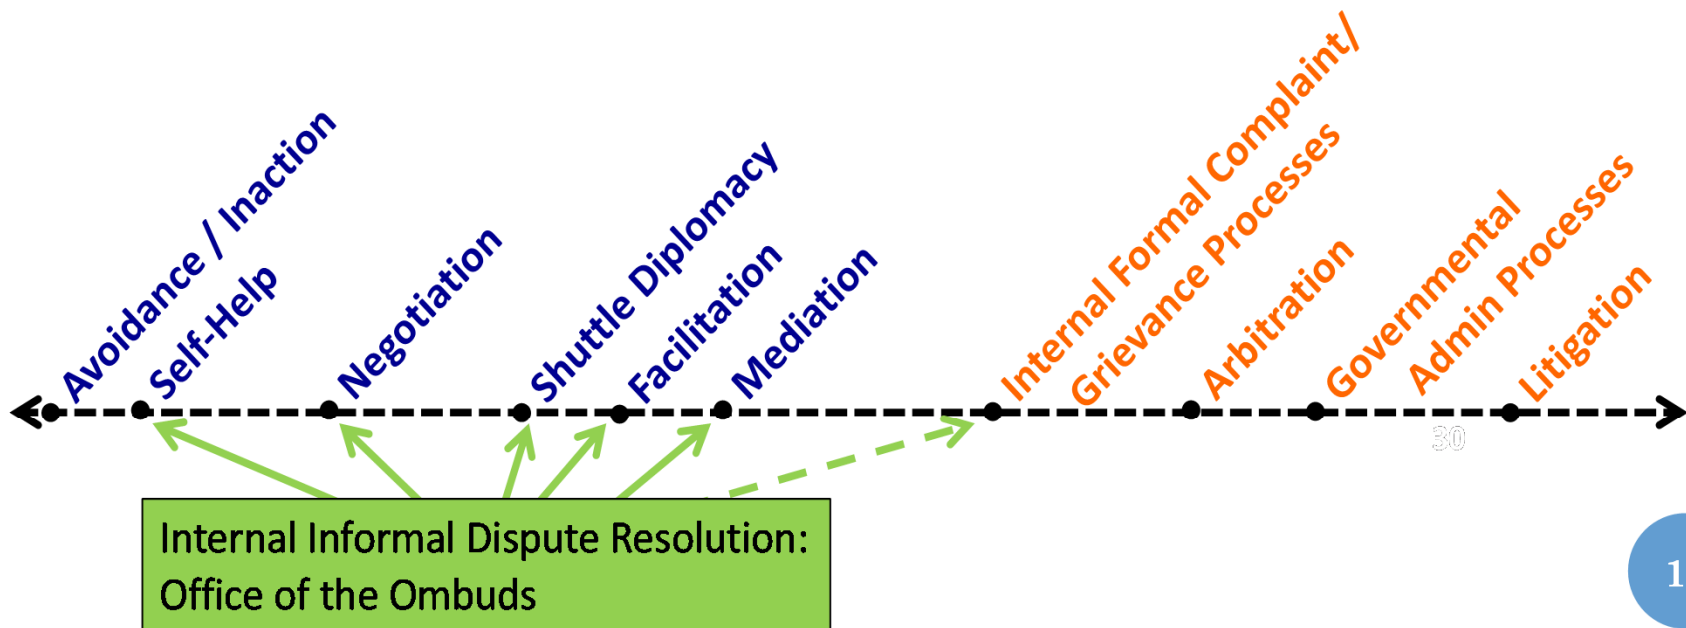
Avoidance / Inaction
Self-Help
Negotiation
Shuttle Diplomacy
Facilitation
Mediation
Internal Formal Complaint/ Grievance Processes
Arbitration
Governmental Admin Processes
Litigation

30

Internal Informal Dispute Resolution: Office of the Ombuds

1